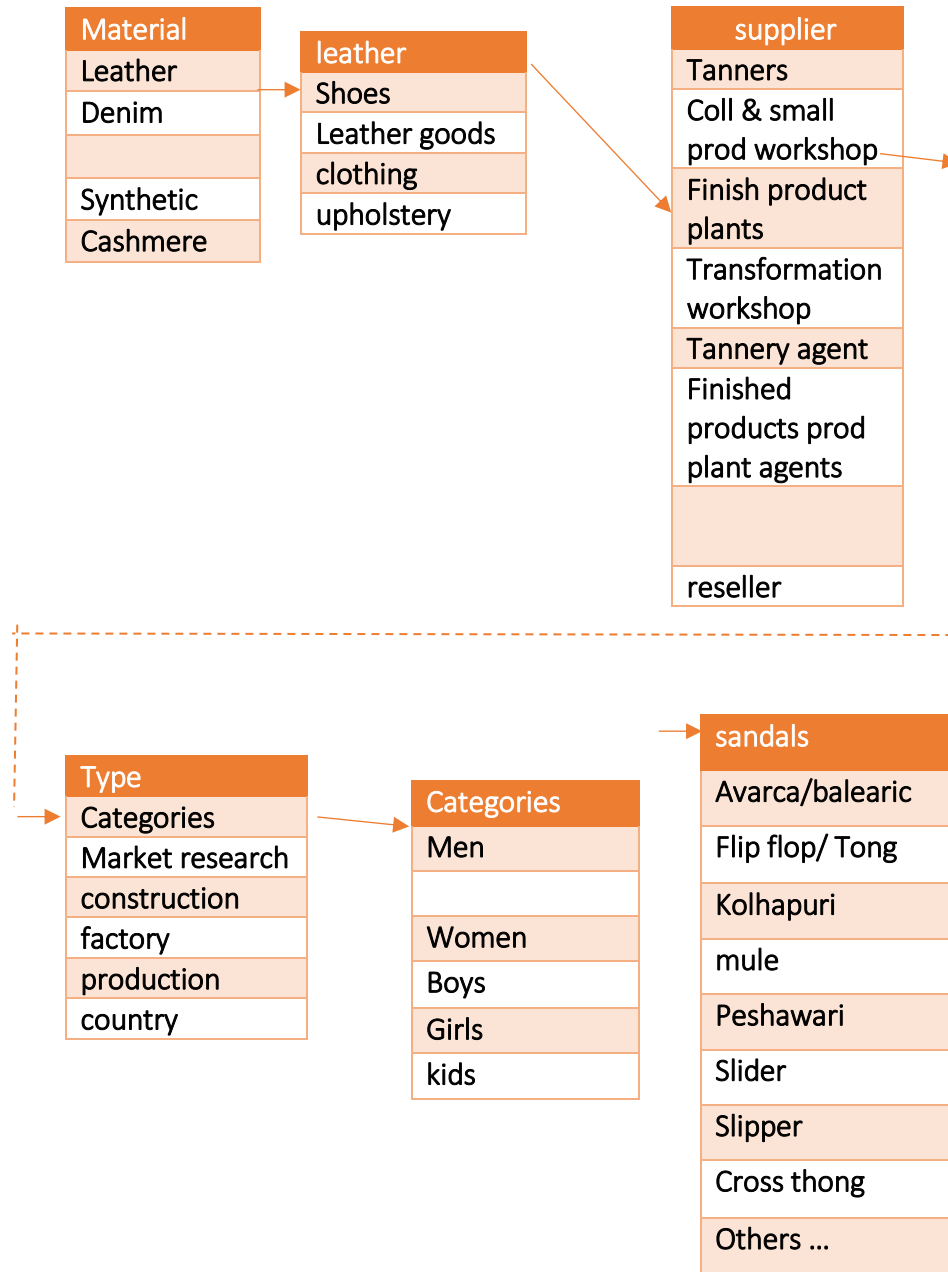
| Material |
|---|
| Leather |
| Denim |
| |
| Synthetic |
| Cashmere |

| leather |
|---|
| Shoes |
| Leather goods |
| clothing |
| upholstery |

| supplier |
|---|
| Tanners |
| Coll & small prod workshop |
| Finish product plants |
| Transformation workshop |
| Tannery agent |
| Finished products prod plant agents |
| |
| reseller |

| Type |
|---|
| Categories |
| Market research |
| construction |
| factory |
| production |
| country |

| Categories |
|---|
| Men |
| |
| Women |
| Boys |
| Girls |
| kids |

| sandals |
|---|
| Avarca/balearic |
| Flip flop/ Tong |
| Kolhapuri |
| mule |
| Peshawari |
| Slider |
| Slipper |
| Cross thong |
| Others … |